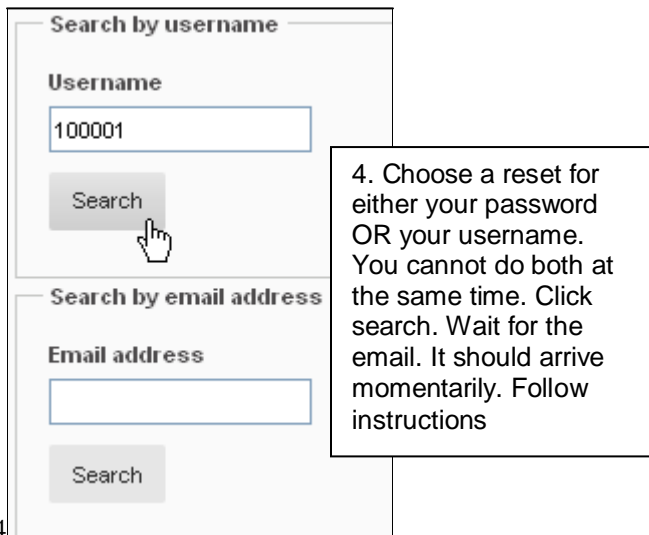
Search by username

Username

100001

Search

Search by email address

Email address

Search

4. Choose a reset for either your password OR your username. You cannot do both at the same time. Click search. Wait for the email. It should arrive momentarily. Follow instructions

1